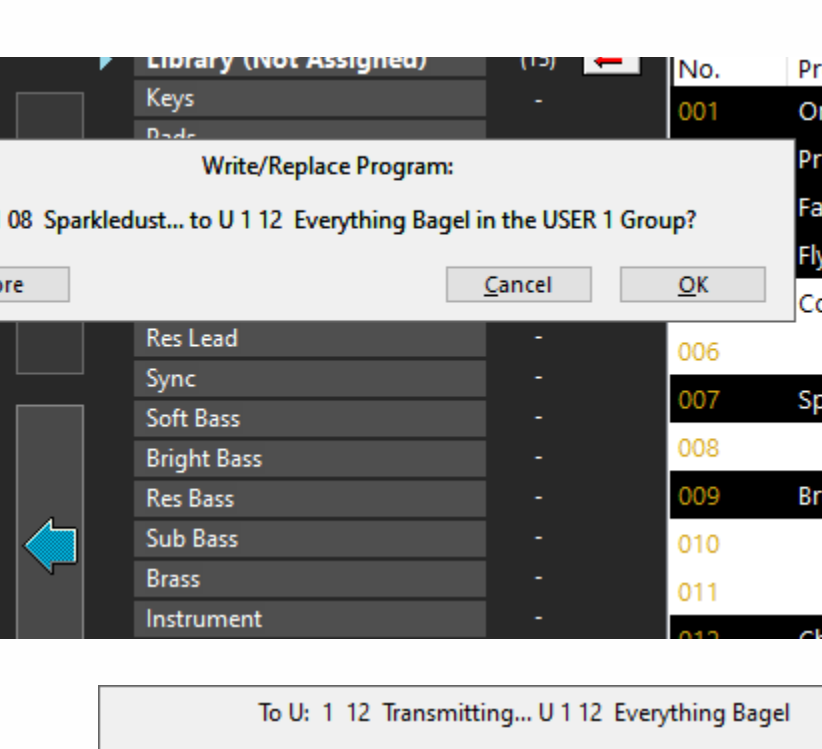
Library (Not Assigned) (13)
Keys -
Pads

Write/Replace Program:
08 Sparkledust... to U 1 12 Everything Bagel in the USER 1 Group?
ore Cancel OK

Res Lead -
Sync -
Soft Bass -
Bright Bass -
Res Bass -
Sub Bass -
Brass -
Instrument -

| No. | Pr |
|---|---|
| 001 | Or |
| | Pr |
| | Fa |
| | Fly |
| | Co |
| 006 | |
| 007 | Sp |
| 008 | |
| 009 | Br |
| 010 | |
| 011 | |
| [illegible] | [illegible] |

To U: 1 12 Transmitting... U 1 12 Everything Bagel